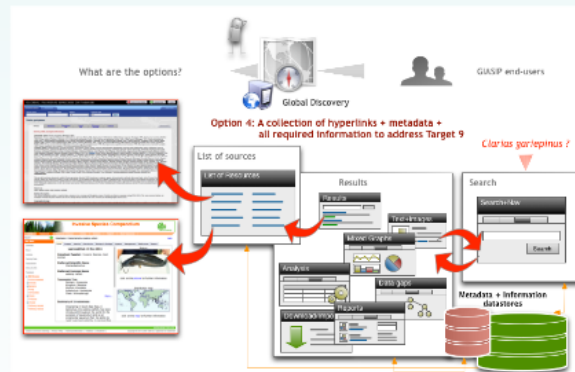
What are the options?

Global Discovery

GIASIP end-users

Option 4: A collection of hyperlinks + metadata + all required information to address Target 9

Clarias gariepinus ?

List of sources

List of Resources

Results

Results

Text+Images

Mixed Graphs

Analysis

Data gaps

Reports

Download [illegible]

Search

Search+Nav

Search

Metadata + information datastores

Invasive Species Compendium